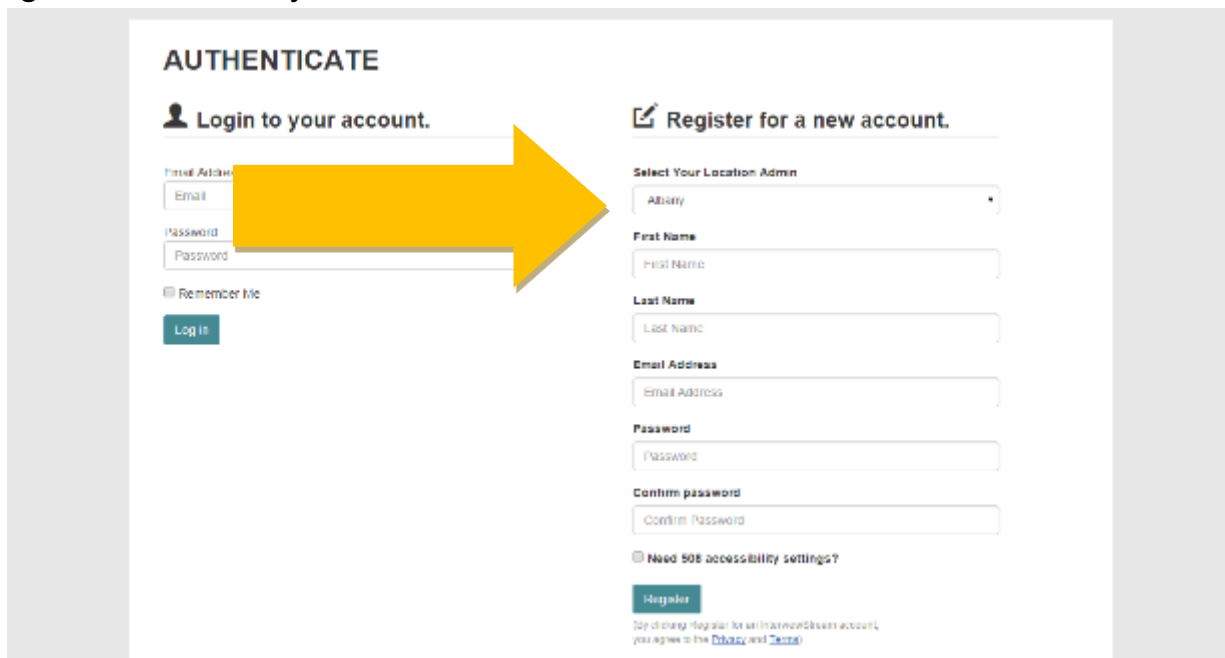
AUTHENTICATE

Login to your account.

Email Addre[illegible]

Email

Password

Password

Remember Me

Log in

Register for a new account.

Select Your Location Admin

Albany

First Name

First Name

Last Name

Last Name

Email Address

Email Address

Password

Password

Confirm password

Confirm Password

Need 508 accessibility settings?

Register

(By clicking Register for an InterviewStream account, you agree to the Privacy and Terms)